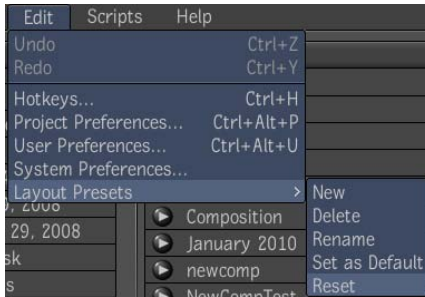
Edit Scripts Help
Undo Ctrl+Z
Redo Ctrl+Y
Hotkeys... Ctrl+H
Project Preferences... Ctrl+Alt+P
User Preferences... Ctrl+Alt+U
System Preferences...
Layout Presets >
New
Delete
Rename
Set as Default
Reset
, 2008
29, 2008
sk
s
Composition
January 2010
newcomp
NewCompTest